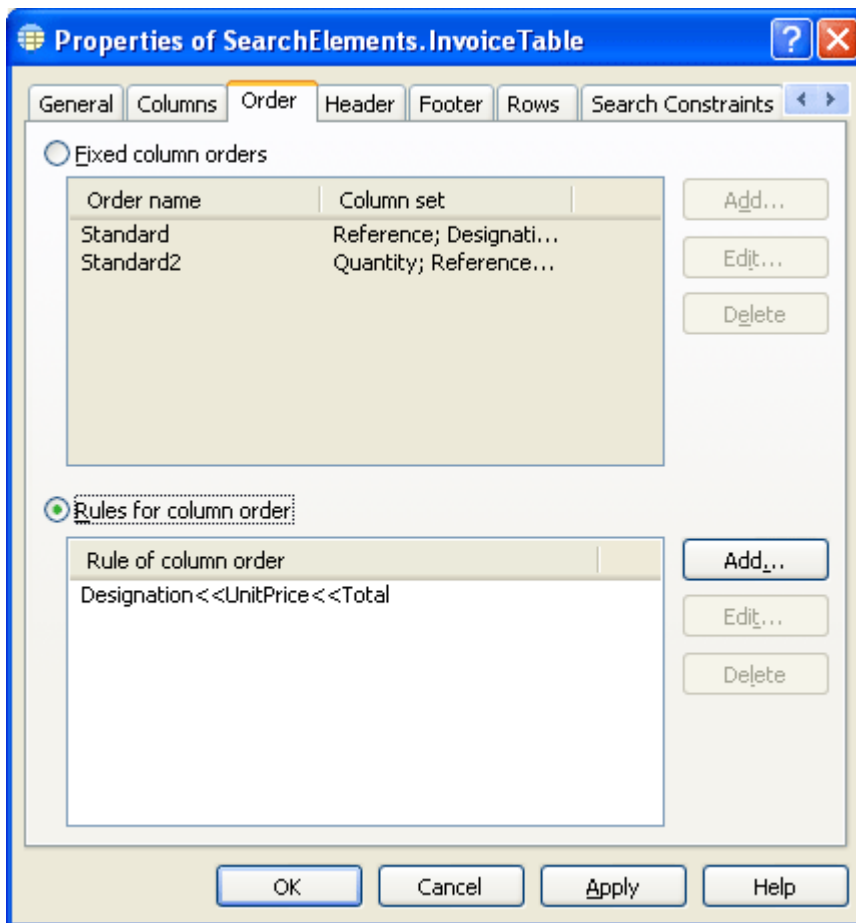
Properties of SearchElements.InvoiceTable

General | Columns | Order | Header | Footer | Rows | Search Constraints

Fixed column orders

| Order name | Column set |
|---|---|
| Standard | Reference; Designati... |
| Standard2 | Quantity; Reference... |

Add...
Edit...
Delete

Rules for column order

| Rule of column order |
|---|
| Designation<<UnitPrice<<Total |

Add...
Edit...
Delete

OK
Cancel
Apply
Help